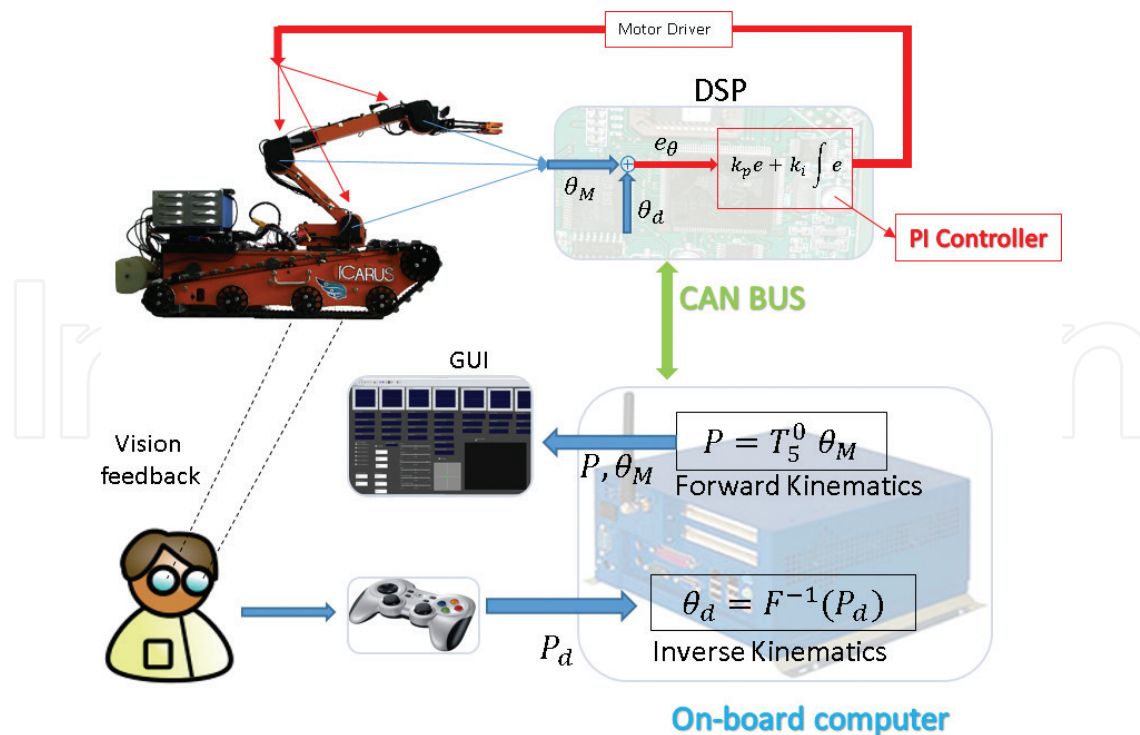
Motor Driver

DSP

$e_\theta$

$k_p e + k_i \int e$

$\theta_M$

$\theta_d$

PI Controller

ICARUS

CAN BUS

GUI

Vision feedback

$P = T_5^0\ \theta_M$

$P, \theta_M$

Forward Kinematics

$\theta_d = F^{-1}(P_d)$

$P_d$

Inverse Kinematics

On-board computer